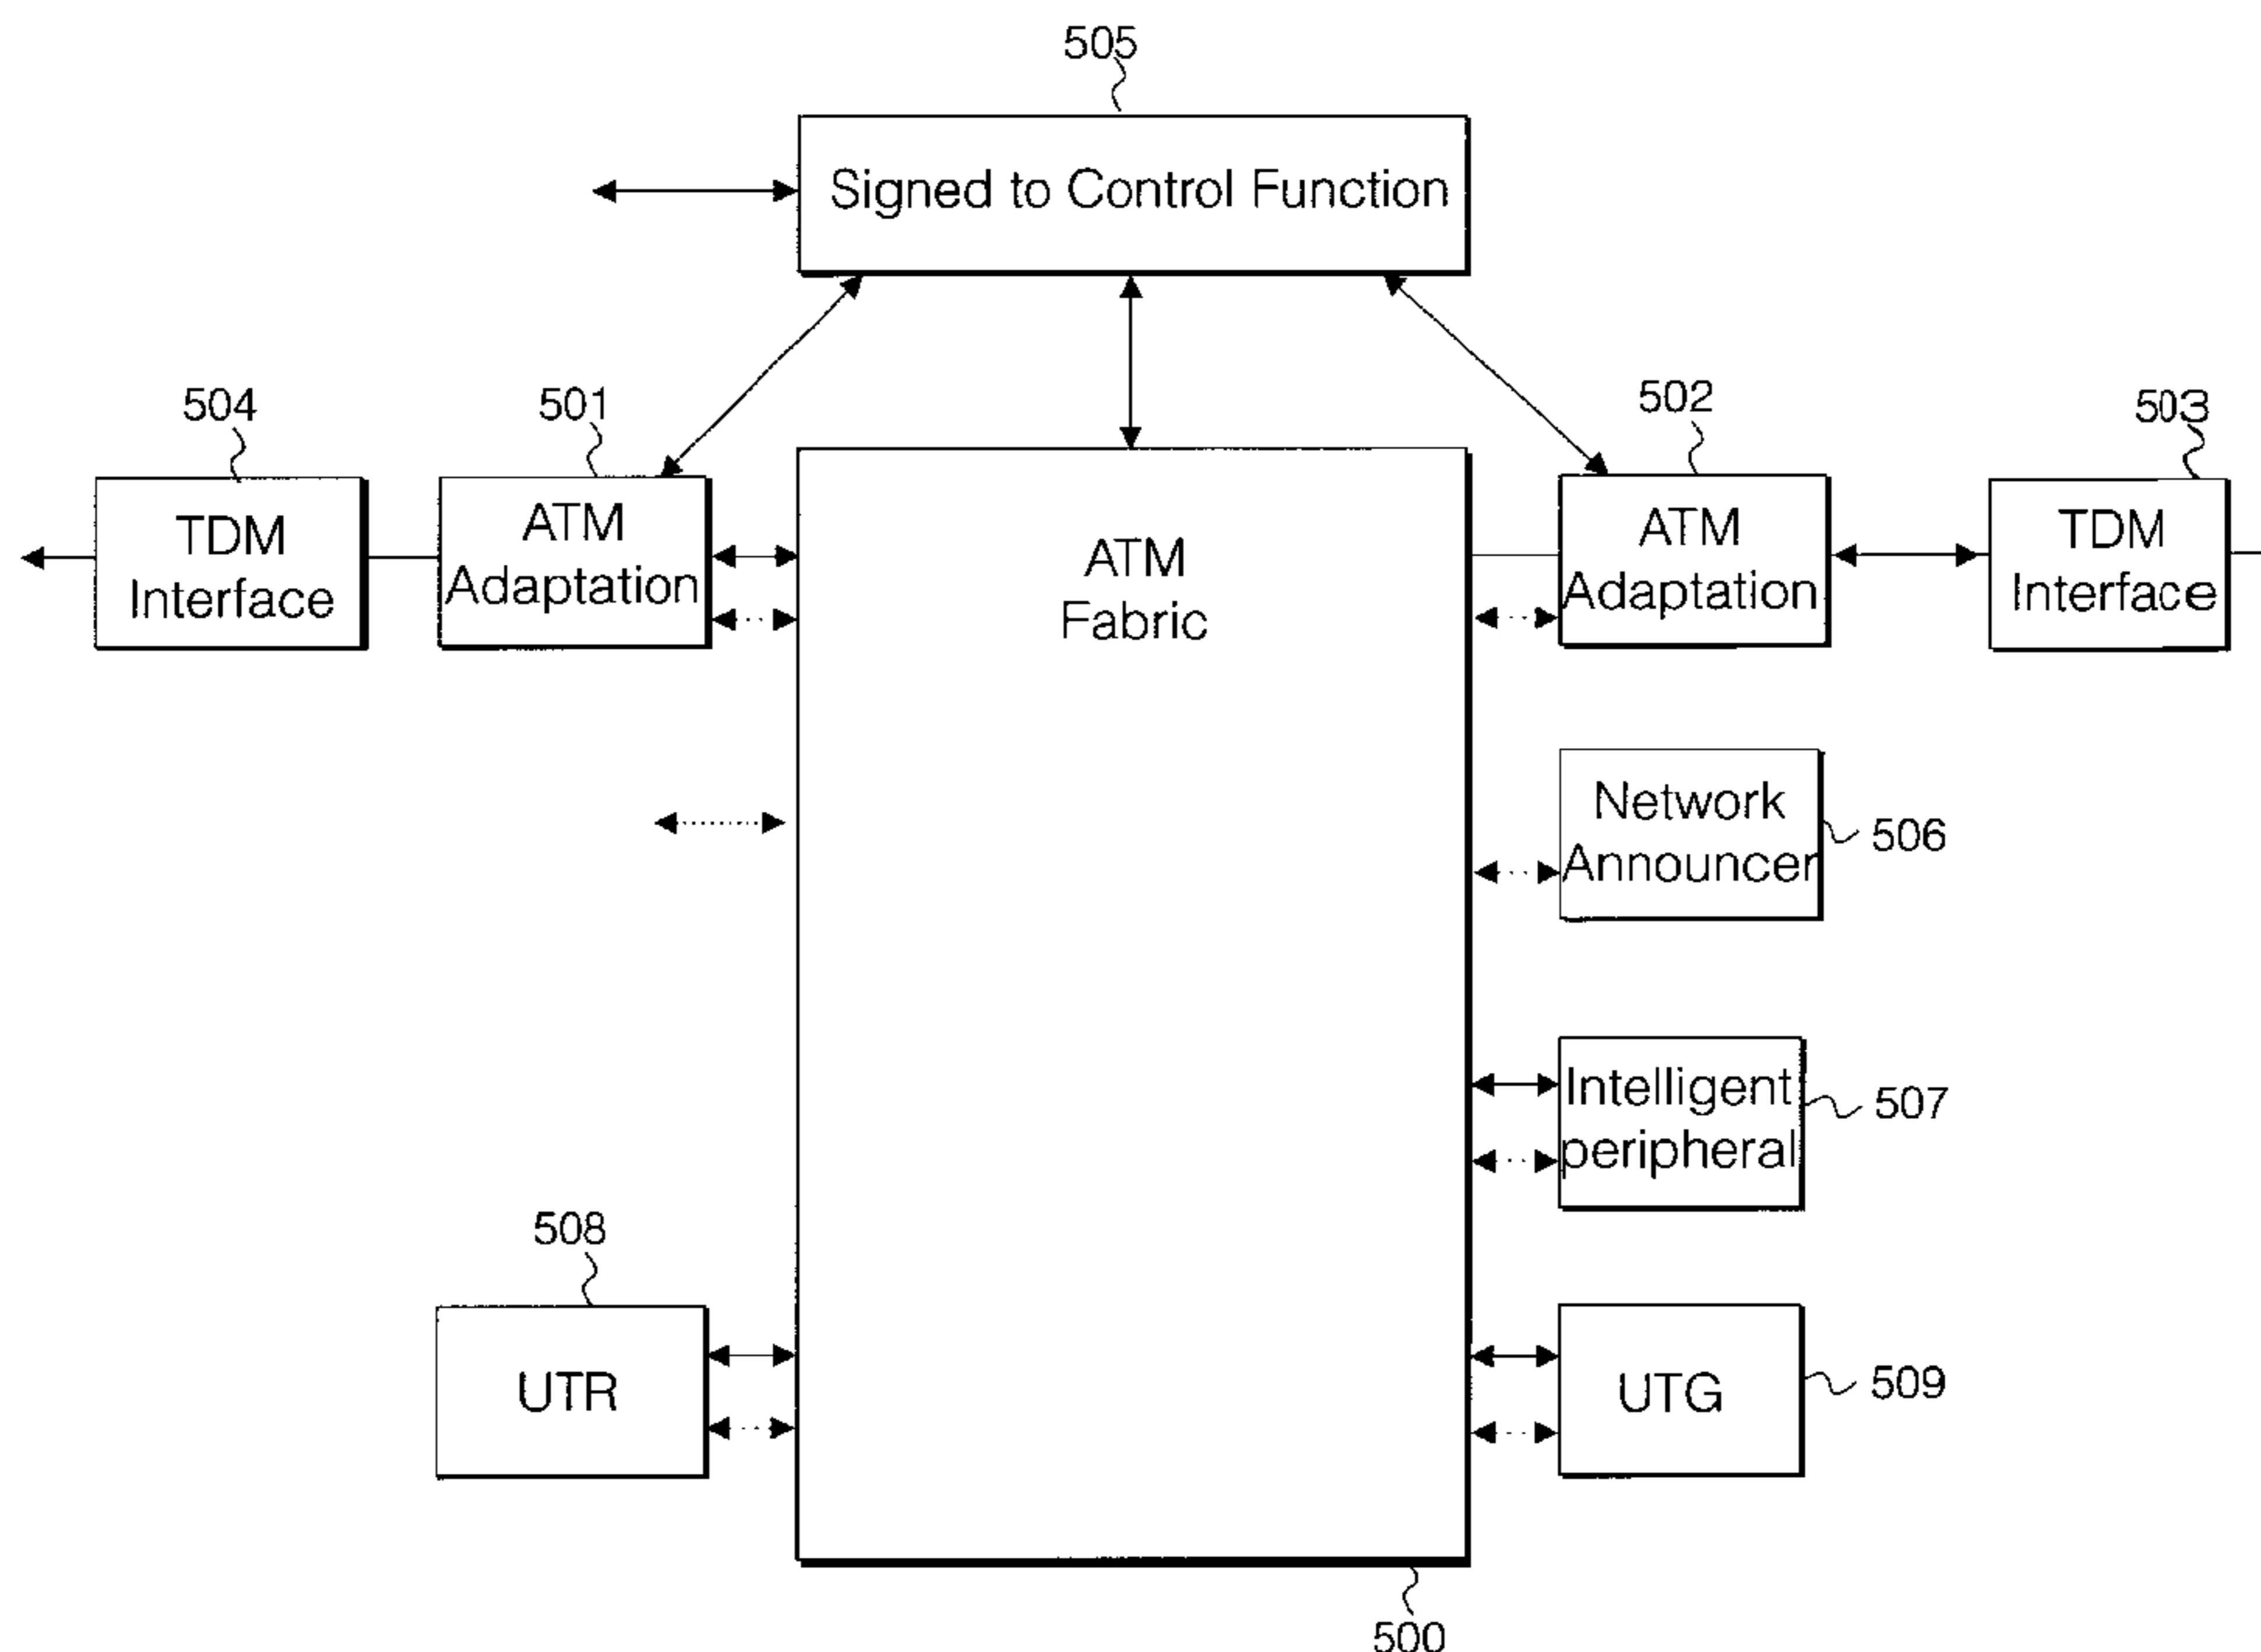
505

Signed to Control Function

504

TDM Interface

501

ATM Adaptation

ATM Fabric

502

ATM Adaptation

503

TDM Interface

Network Announcer

506

Intelligent peripheral

507

508

UTR

UTG

509

500